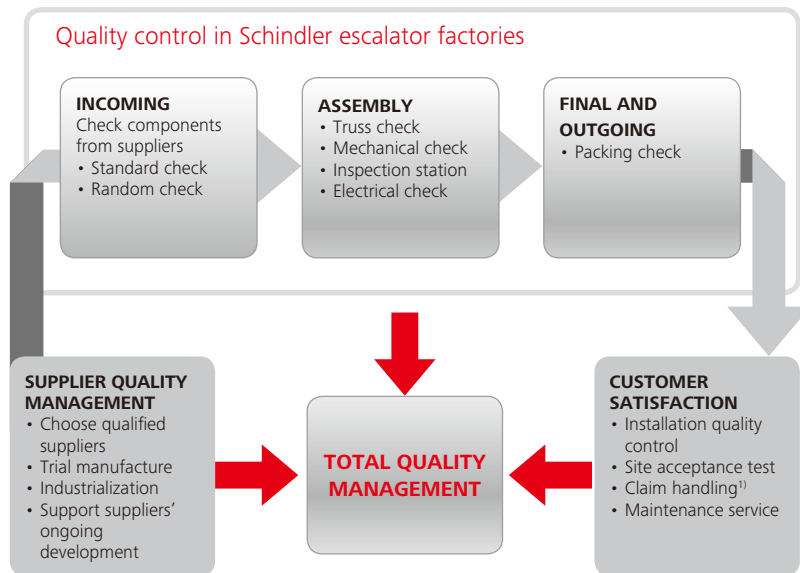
Quality control in Schindler escalator factories

INCOMING
Check components from suppliers
• Standard check
• Random check

ASSEMBLY
• Truss check
• Mechanical check
• Inspection station
• Electrical check

FINAL AND OUTGOING
• Packing check

SUPPLIER QUALITY MANAGEMENT
• Choose qualified suppliers
• Trial manufacture
• Industrialization
• Support suppliers' ongoing development

TOTAL QUALITY MANAGEMENT

CUSTOMER SATISFACTION
• Installation quality control
• Site acceptance test
• Claim handling$^{1)}$
• Maintenance service